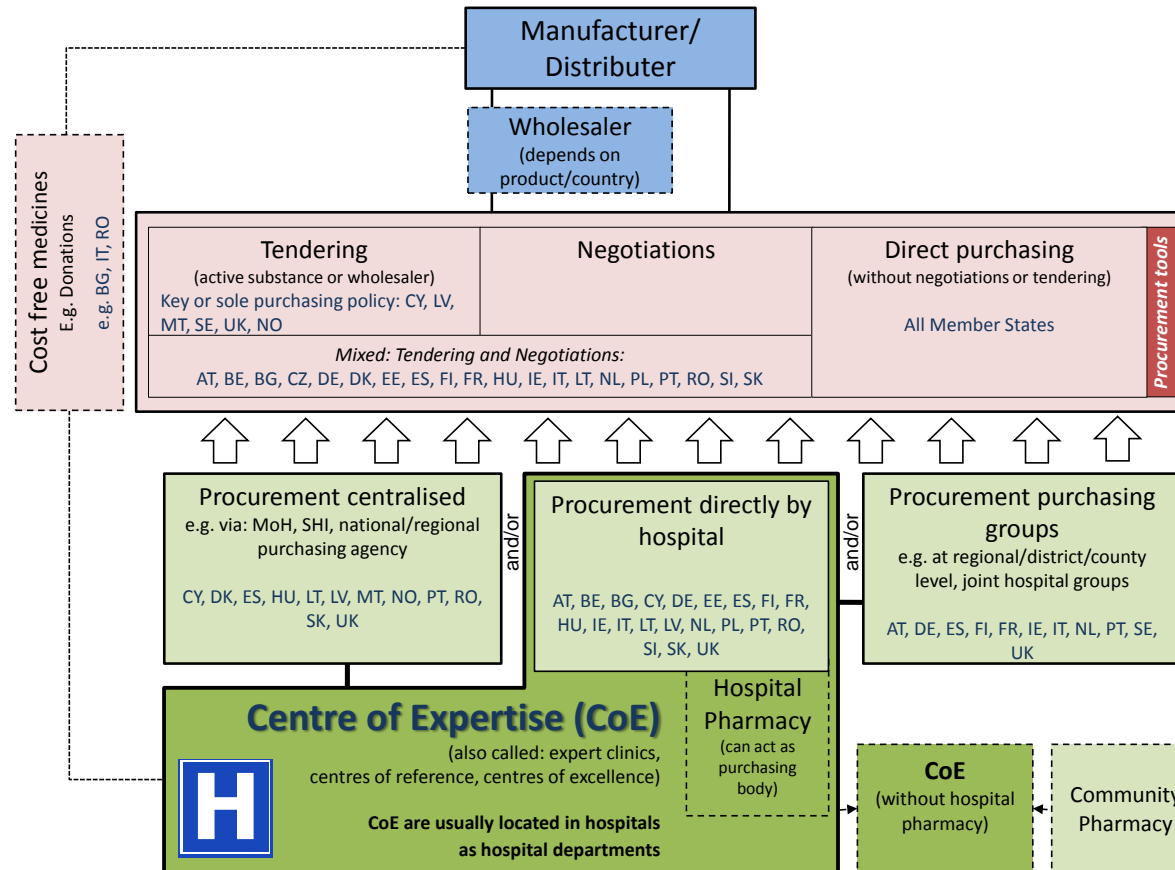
Manufacturer/ Distributer

Wholesaler
(depends on product/country)

Cost free medicines
E.g. Donations
e.g. BG, IT, RO

Tendering
(active substance or wholesaler)
Key or sole purchasing policy: CY, LV, MT, SE, UK, NO

Negotiations

Direct purchasing
(without negotiations or tendering)
All Member States

Mixed: Tendering and Negotiations:
AT, BE, BG, CZ, DE, DK, EE, ES, FI, FR, HU, IE, IT, LT, NL, PL, PT, RO, SI, SK

Procurement tools

Procurement centralised
e.g. via: MoH, SHI, national/regional purchasing agency
CY, DK, ES, HU, LT, LV, MT, NO, PT, RO, SK, UK

and/or

Procurement directly by hospital
AT, BE, BG, CY, DE, EE, ES, FI, FR, HU, IE, IT, LT, LV, NL, PL, PT, RO, SI, SK, UK

and/or

Procurement purchasing groups
e.g. at regional/district/county level, joint hospital groups
AT, DE, ES, FI, FR, IE, IT, NL, PT, SE, UK

Centre of Expertise (CoE)
(also called: expert clinics, centres of reference, centres of excellence)
CoE are usually located in hospitals as hospital departments

H

Hospital Pharmacy
(can act as purchasing body)

CoE
(without hospital pharmacy)

Community Pharmacy